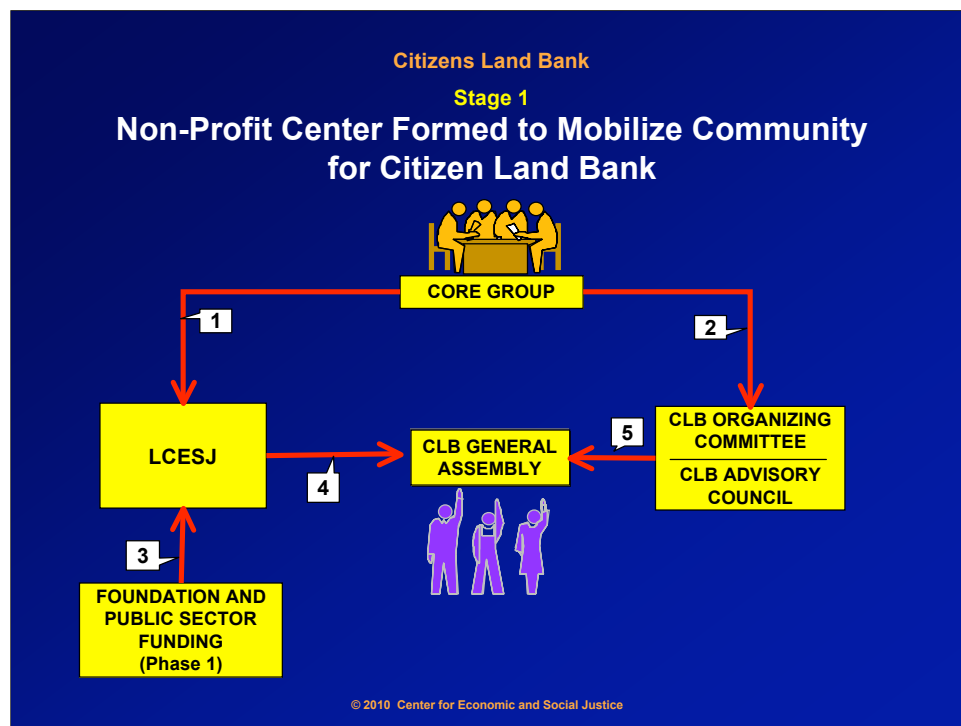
Citizens Land Bank

Stage 1

Non-Profit Center Formed to Mobilize Community for Citizen Land Bank

CORE GROUP

1

2

LCESJ

4

CLB GENERAL ASSEMBLY

5

CLB ORGANIZING COMMITTEE

CLB ADVISORY COUNCIL

3

FOUNDATION AND PUBLIC SECTOR FUNDING (Phase 1)

© 2010 Center for Economic and Social Justice